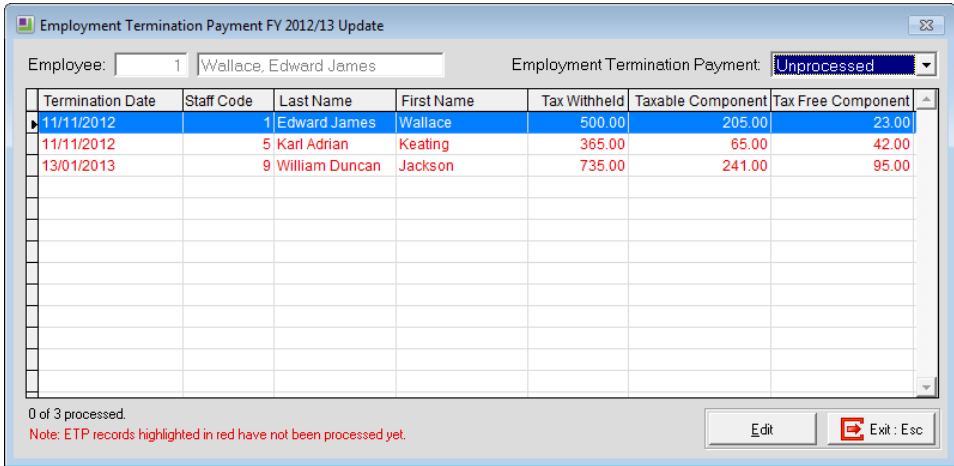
Employment Termination Payment FY 2012/13 Update

Employee: 1 Wallace, Edward James

Employment Termination Payment: Unprocessed

| Termination Date | Staff Code | Last Name | First Name | Tax Withheld | Taxable Component | Tax Free Component |
|---|---|---|---|---|---|---|
| 11/11/2012 | 1 | Edward James | Wallace | 500.00 | 205.00 | 23.00 |
| 11/11/2012 | 5 | Karl Adrian | Keating | 365.00 | 65.00 | 42.00 |
| 13/01/2013 | 9 | William Duncan | Jackson | 735.00 | 241.00 | 95.00 |

0 of 3 processed.
Note: ETP records highlighted in red have not been processed yet.

Edit

Exit : Esc